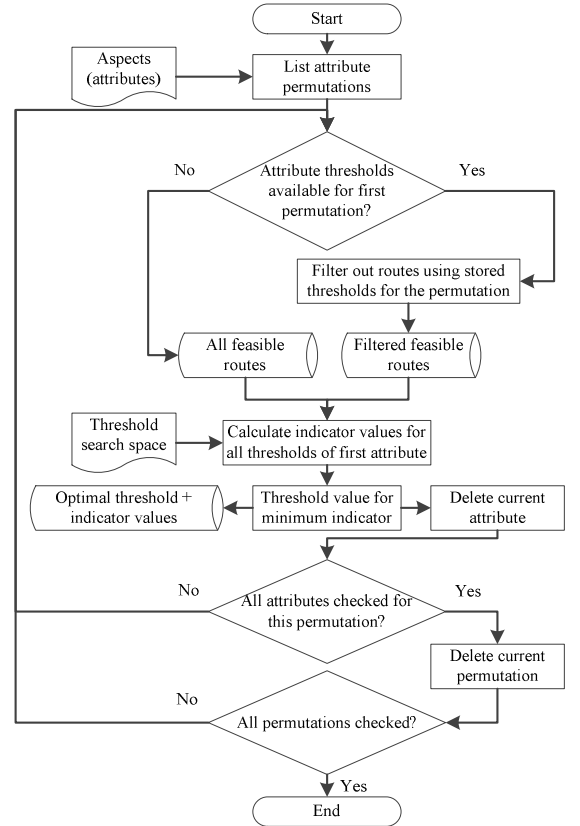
Start

Aspects (attributes)

List attribute permutations

No

Attribute thresholds available for first permutation?

Yes

Filter out routes using stored thresholds for the permutation

All feasible routes

Filtered feasible routes

Threshold search space

Calculate indicator values for all thresholds of first attribute

Optimal threshold + indicator values

Threshold value for minimum indicator

Delete current attribute

No

All attributes checked for this permutation?

Yes

Delete current permutation

No

All permutations checked?

Yes

End